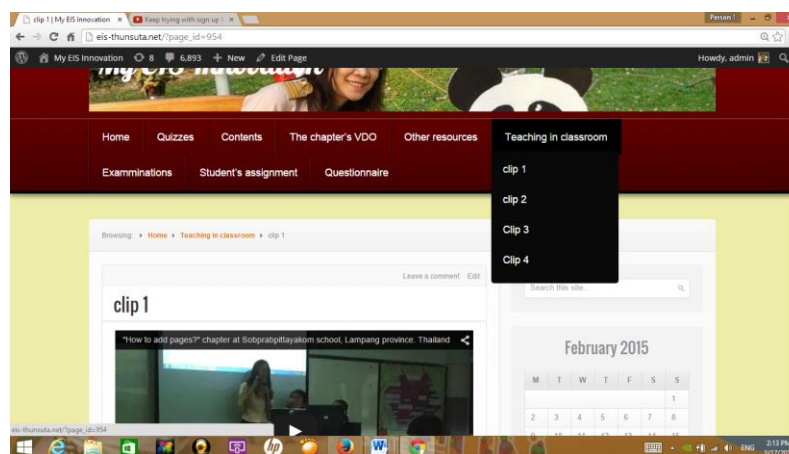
clip 1 | My EIS Innovation ×
Keep trying with sign up f ×
Person 1
eis-thunsuta.net/?page_id=954
My EIS Innovation 8 6,893 + New Edit Page
Howdy, admin
My EIS Innovation
Home
Quizzes
Contents
The chapter's VDO
Other resources
Teaching in classroom
Examminations
Student's assignment
Questionnaire
clip 1
clip 2
Clip 3
Clip 4
Browsing: ▸ Home ▸ Teaching in classroom ▸ clip 1
Leave a comment Edit
clip 1
"How to add pages?" chapter at Sobprabpittayakom school, Lampang province, Thailand
Search this site...
February 2015

| M | T | W | T | F | S | S |
|---|---|---|---|---|---|---|
| | | | | | | 1 |
| 2 | 3 | 4 | 5 | 6 | 7 | 8 |

eis-thunsuta.net/?page_id=954
ENG
2:13 PM
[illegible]